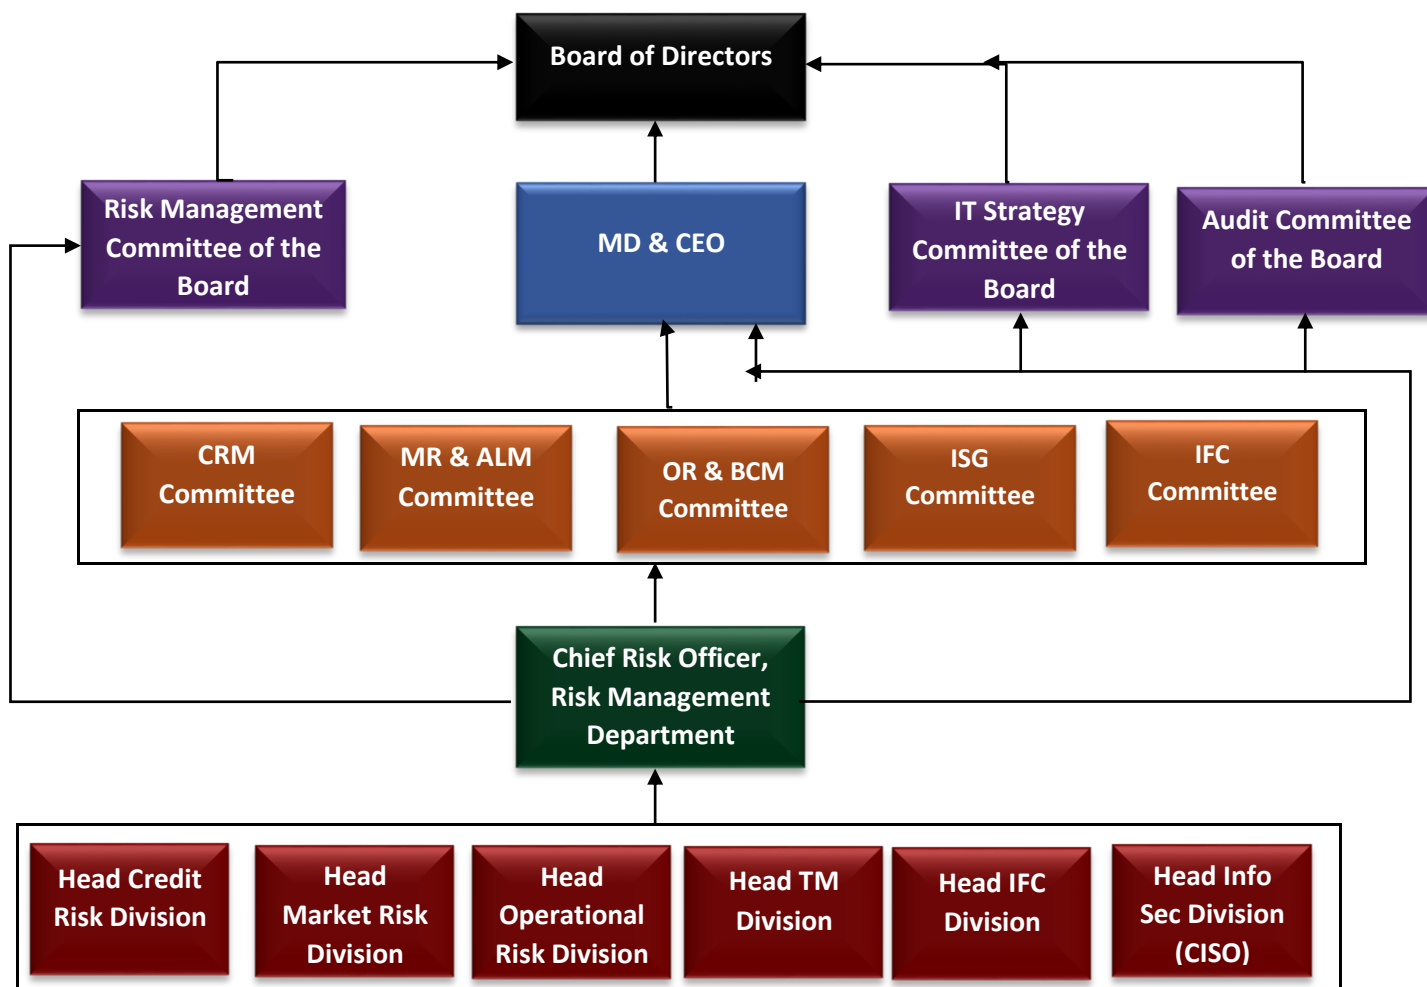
Board of Directors

Risk Management Committee of the Board

MD & CEO

IT Strategy Committee of the Board

Audit Committee of the Board

CRM Committee

MR & ALM Committee

OR & BCM Committee

ISG Committee

IFC Committee

Chief Risk Officer, Risk Management Department

Head Credit Risk Division

Head Market Risk Division

Head Operational Risk Division

Head TM Division

Head IFC Division

Head Info Sec Division (CISO)